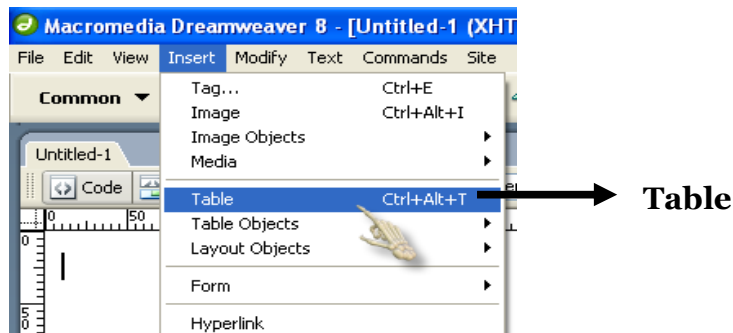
Macromedia Dreamweaver 8 - [Untitled-1 (XHT

File Edit View Insert Modify Text Commands Site

Common ▼

Untitled-1

Code

0 50

0

5

Tag... Ctrl+E
Image Ctrl+Alt+I
Image Objects
Media
Table Ctrl+Alt+T
Table Objects
Layout Objects
Form
Hyperlink

Table